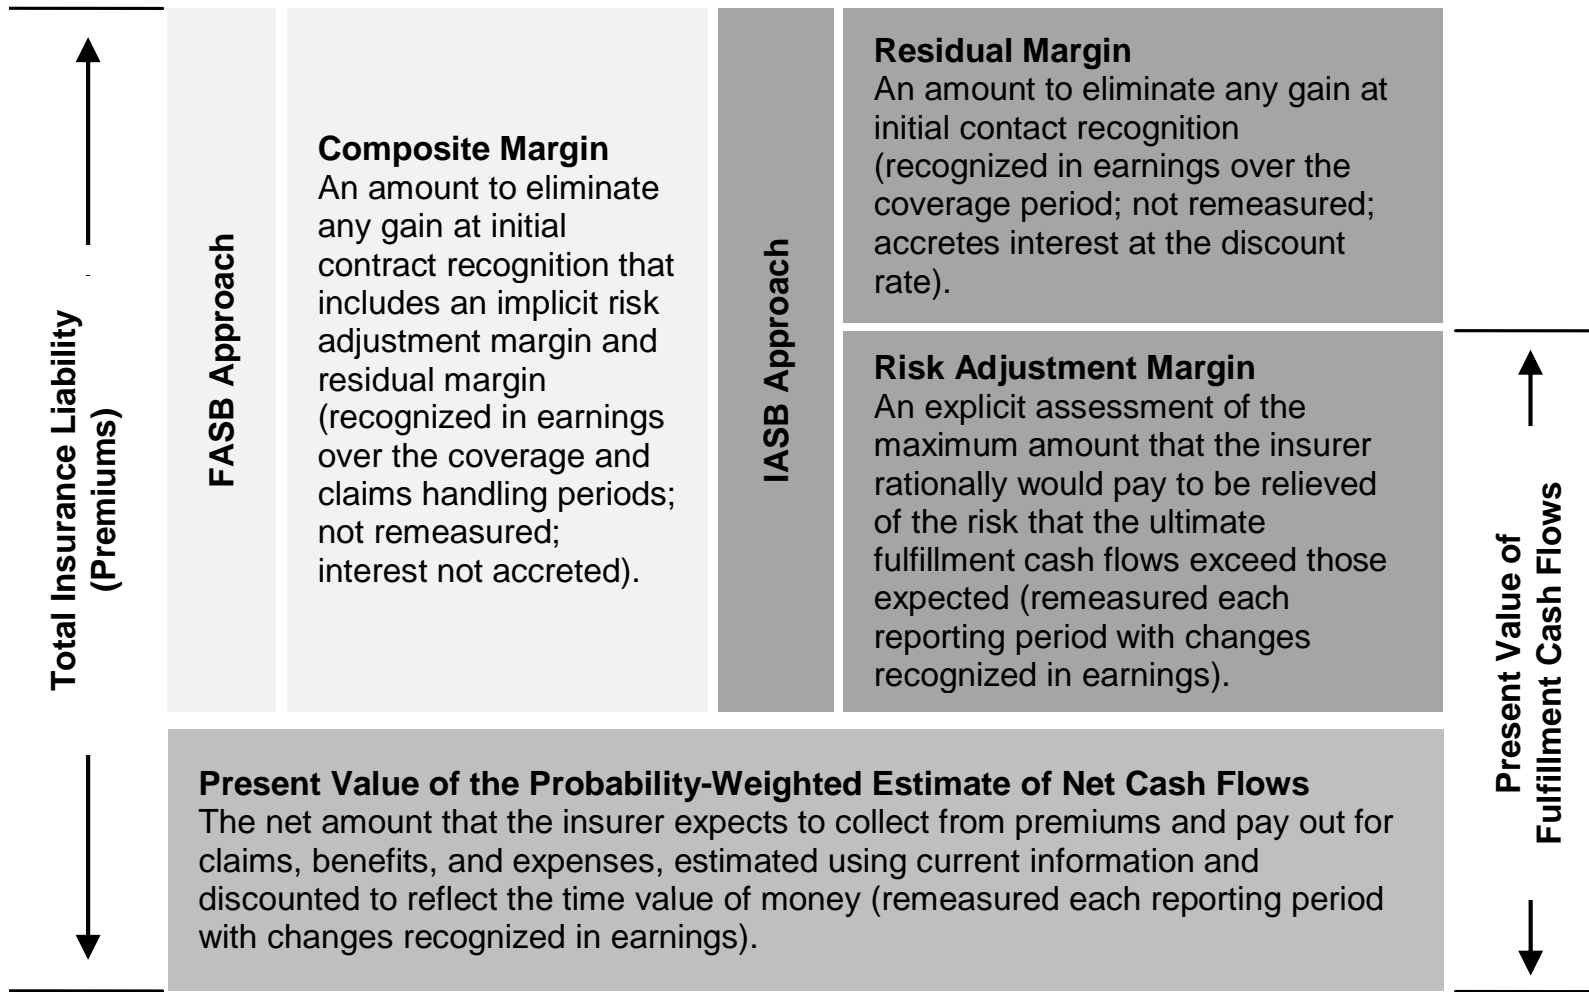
Total Insurance Liability (Premiums)

FASB Approach

Composite Margin
An amount to eliminate any gain at initial contract recognition that includes an implicit risk adjustment margin and residual margin (recognized in earnings over the coverage and claims handling periods; not remeasured; interest not accreted).

IASB Approach

Residual Margin
An amount to eliminate any gain at initial contact recognition (recognized in earnings over the coverage period; not remeasured; accretes interest at the discount rate).

Risk Adjustment Margin
An explicit assessment of the maximum amount that the insurer rationally would pay to be relieved of the risk that the ultimate fulfillment cash flows exceed those expected (remeasured each reporting period with changes recognized in earnings).

Present Value of Fulfillment Cash Flows

Present Value of the Probability-Weighted Estimate of Net Cash Flows
The net amount that the insurer expects to collect from premiums and pay out for claims, benefits, and expenses, estimated using current information and discounted to reflect the time value of money (remeasured each reporting period with changes recognized in earnings).